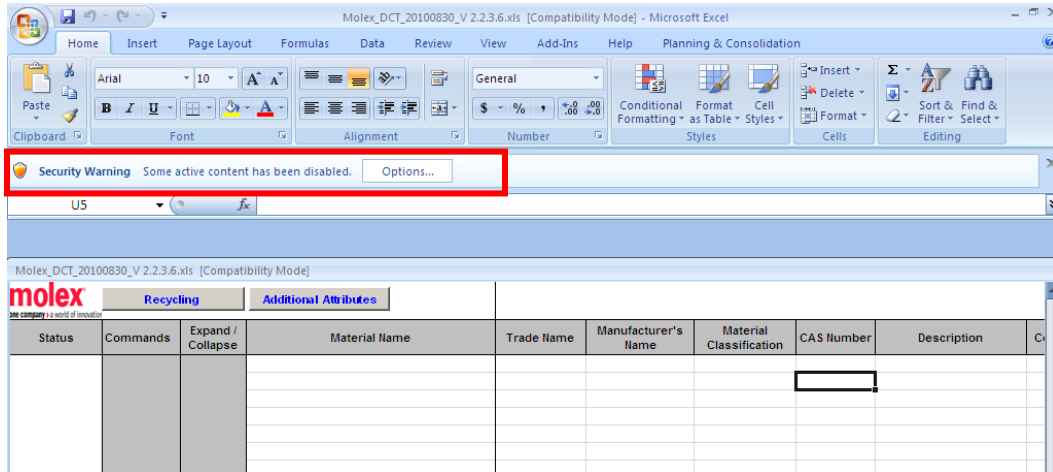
Molex_DCT_20100830_V 2.2.3.6.xls [Compatibility Mode] - Microsoft Excel

Home Insert Page Layout Formulas Data Review View Add-Ins Help Planning & Consolidation

Paste
Clipboard

Arial 10 A A
B I U A
Font

Alignment

General
$ % , .00 .00
Number

Conditional Formatting Format as Table Cell Styles
Styles

Insert Delete Format
Cells

Σ Sort & Filter Find & Select
Editing

Security Warning Some active content has been disabled. Options...

U5 fx

Molex_DCT_20100830_V 2.2.3.6.xls [Compatibility Mode]

molex
one company > a world of innovation

Recycling Additional Attributes

| Status | Commands | Expand / Collapse | Material Name | Trade Name | Manufacturer's Name | Material Classification | CAS Number | Description | C |
|---|---|---|---|---|---|---|---|---|---|